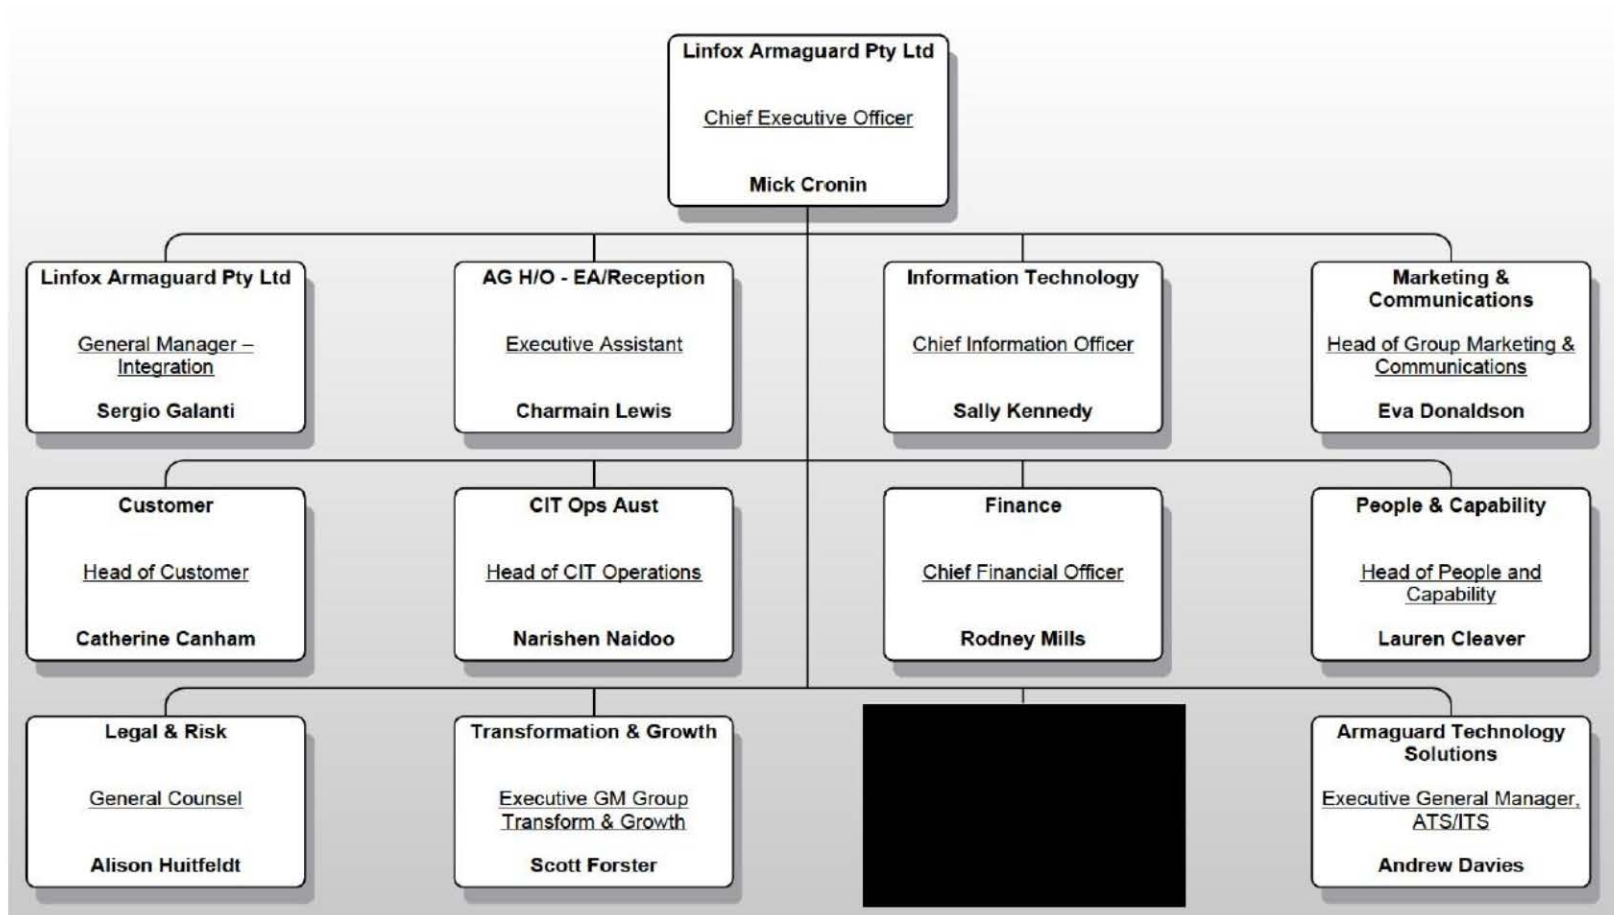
Linfox Armaguard Pty Ltd

Chief Executive Officer

Mick Cronin

Linfox Armaguard Pty Ltd

General Manager – Integration

Sergio Galanti

AG H/O - EA/Reception

Executive Assistant

Charmain Lewis

Information Technology

Chief Information Officer

Sally Kennedy

Marketing & Communications

Head of Group Marketing & Communications

Eva Donaldson

Customer

Head of Customer

Catherine Canham

CIT Ops Aust

Head of CIT Operations

Narishen Naidoo

Finance

Chief Financial Officer

Rodney Mills

People & Capability

Head of People and Capability

Lauren Cleaver

Legal & Risk

General Counsel

Alison Huitfeldt

Transformation & Growth

Executive GM Group Transform & Growth

Scott Forster

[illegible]

Armaguard Technology Solutions

Executive General Manager, ATS/ITS

Andrew Davies